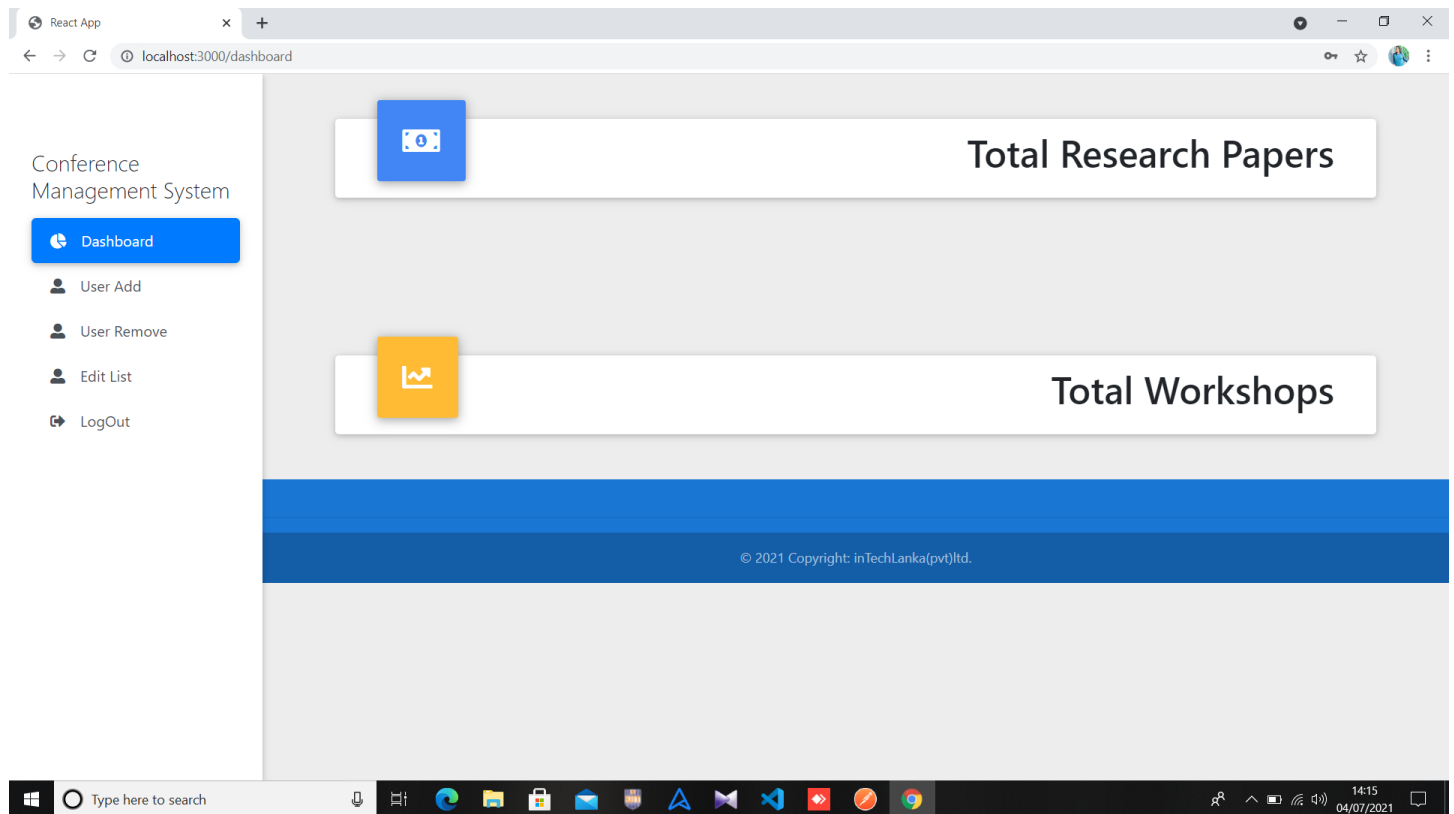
React App
localhost:3000/dashboard

Conference Management System

Dashboard
User Add
User Remove
Edit List
LogOut

Total Research Papers

Total Workshops

© 2021 Copyright: inTechLanka(pvt)ltd.

Type here to search
14:15
04/07/2021